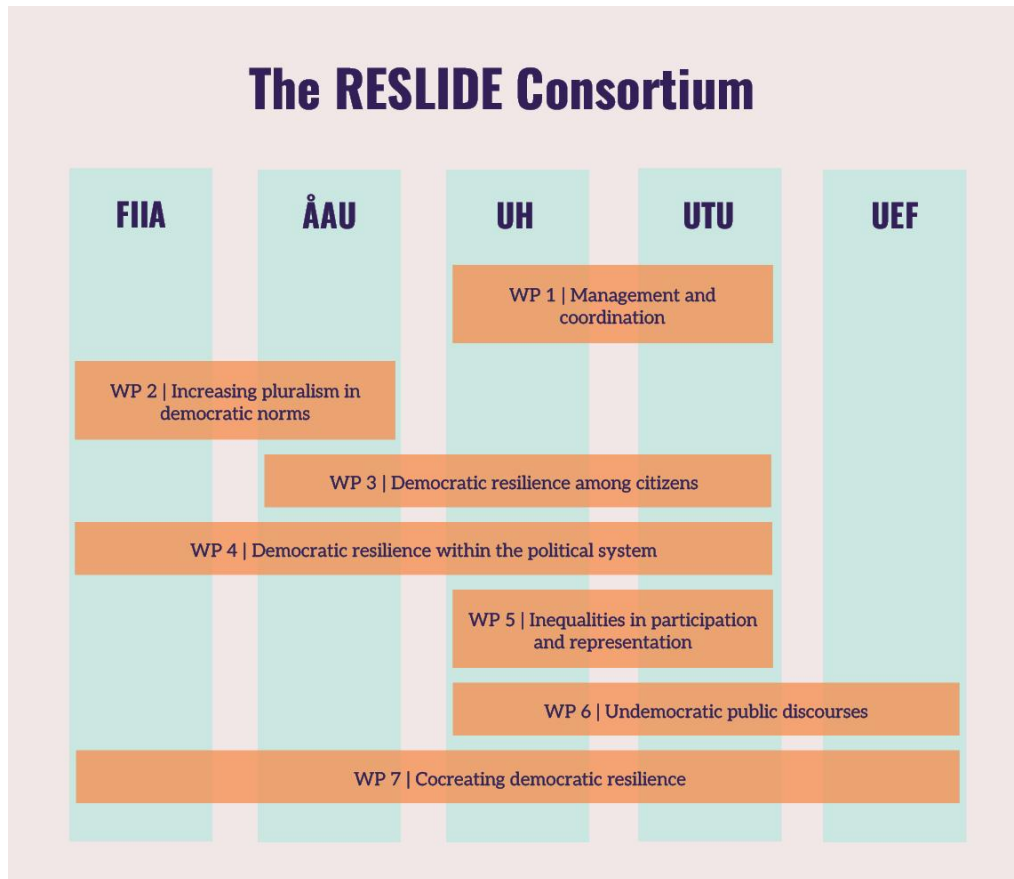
The RESLIDE Consortium

FIIA

ÅAU

UH

UTU

UEF

WP 1 | Management and coordination

WP 2 | Increasing pluralism in democratic norms

WP 3 | Democratic resilience among citizens

WP 4 | Democratic resilience within the political system

WP 5 | Inequalities in participation and representation

WP 6 | Undemocratic public discourses

WP 7 | Cocreating democratic resilience